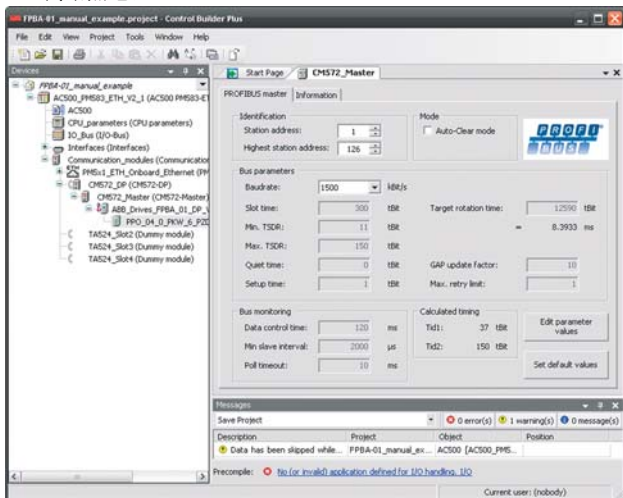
FPBA-01_manual_example.project - Control Builder Plus

File Edit View Project Tools Window Help

Devices

FPBA-01_manual_example
AC500_PM583_ETH_V2_1 (AC500 PM583-ET
AC500
CPU_parameters (CPU parameters)
IO_Bus (I/O-Bus)
Interfaces (Interfaces)
Communication_modules (Communication
PM5x1_ETH_Onboard_Ethernet (PM
CM572_DP (CM572-DP)
CM572_Master (CM572-Master)
ABB_Drives_FPBA_01_DP_
PPO_04_0_PKW_6_PZD
TA524_Slot2 (Dummy module)
TA524_Slot3 (Dummy module)
TA524_Slot4 (Dummy module)

Start Page | CM572_Master

PROFIBUS master | Information

Identification
Station address: 1
Highest station address: 126

Mode
Auto-Clear mode

PROFI BUS

Bus parameters
Baudrate: 1500 kBit/s
Slot time: 300 tBit
Min. TSDR: 11 tBit
Max. TSDR: 150 tBit
Quiet time: 0 tBit
Setup time: 1 tBit
Target rotation time: 12590 tBit
= 8.3933 ms
GAP update factor: 10
Max. retry limit: 1

Bus monitoring
Data control time: 120 ms
Min slave interval: 2000 µs
Poll timeout: 10 ms

Calculated timing
Tid1: 37 tBit
Tid2: 150 tBit

Edit parameter values

Set default values

Messages

Save Project
0 error(s) 1 warning(s) 0 message(s)

| Description | Project | Object | Position |
|---|---|---|---|
| Data has been skipped while... | FPBA-01_manual_ex... | AC500 [AC500_PM5... | |

Precompile: No (or invalid) application defined for I/O handling. I/O

Current user: (nobody)